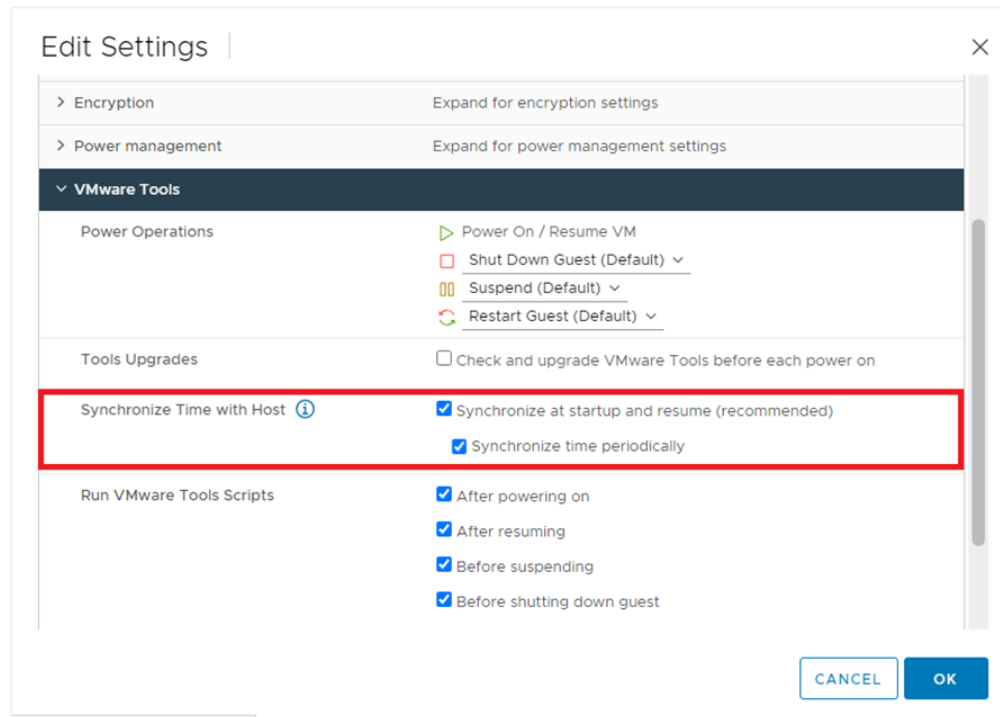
Edit Settings

× 

> Encryption | Expand for encryption settings

> Power management | Expand for power management settings

VMware Tools

Power Operations
Power On / Resume VM
Shut Down Guest (Default)
Suspend (Default)
Restart Guest (Default)

Tools Upgrades
Check and upgrade VMware Tools before each power on

Synchronize Time with Host
Synchronize at startup and resume (recommended)
Synchronize time periodically

Run VMware Tools Scripts
After powering on
After resuming
Before suspending
Before shutting down guest

CANCEL
OK